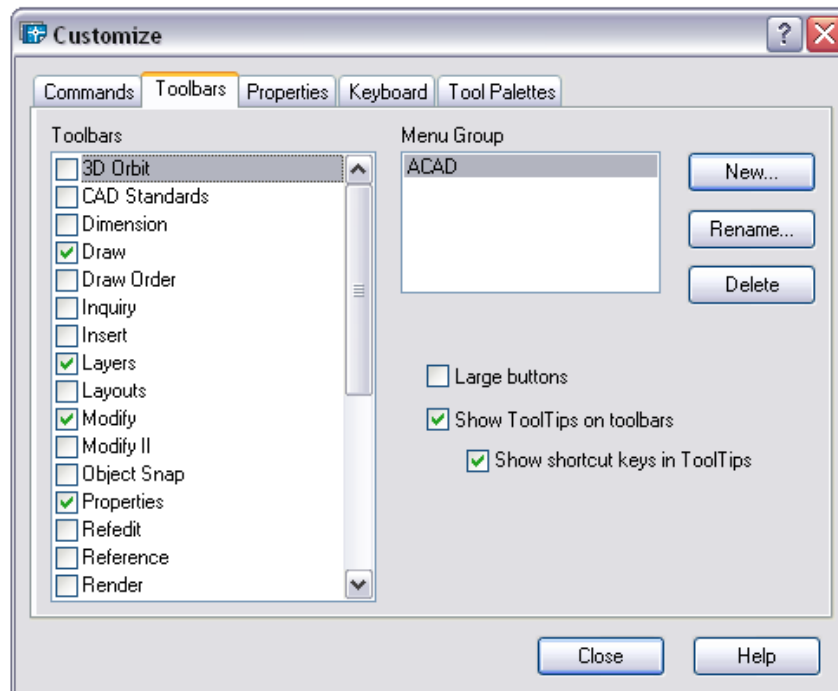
Customize

Commands Toolbars Properties Keyboard Tool Palettes

Toolbars

3D Orbit
CAD Standards
Dimension
Draw
Draw Order
Inquiry
Insert
Layers
Layouts
Modify
Modify II
Object Snap
Properties
Refedit
Reference
Render

Menu Group

ACAD

New...

Rename...

Delete

Large buttons

Show ToolTips on toolbars

Show shortcut keys in ToolTips

Close

Help